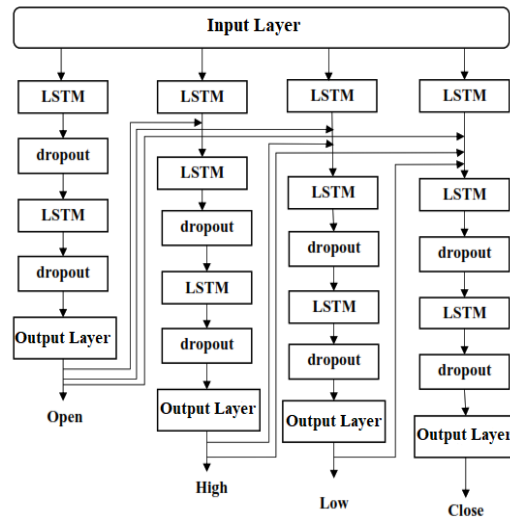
Input Layer

LSTM
dropout
LSTM
dropout
Output Layer
Open

LSTM
LSTM
dropout
LSTM
dropout
Output Layer
High

LSTM
LSTM
dropout
LSTM
dropout
Output Layer
Low

LSTM
LSTM
dropout
LSTM
dropout
Output Layer
Close